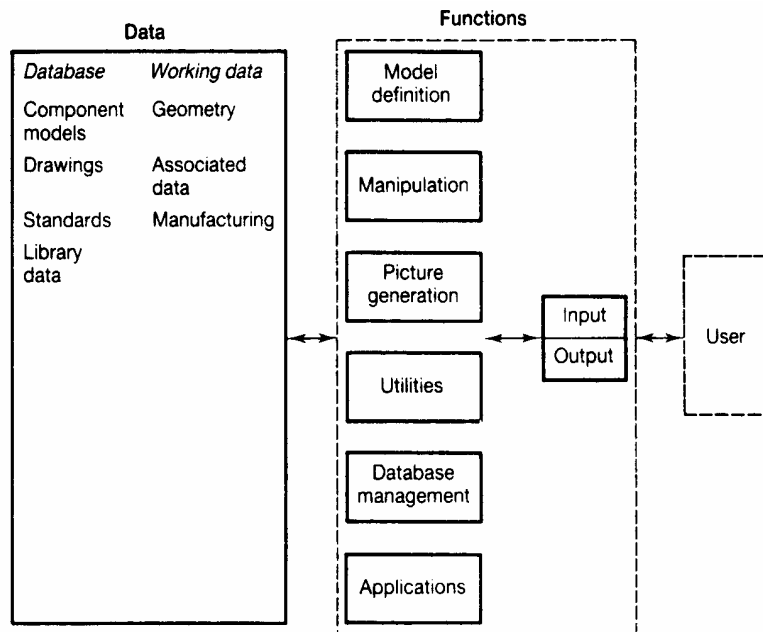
Data

Database
Component models
Drawings
Standards
Library data

Working data
Geometry
Associated data
Manufacturing

Functions

Model definition

Manipulation

Picture generation

Utilities

Database management

Applications

Input

Output

User